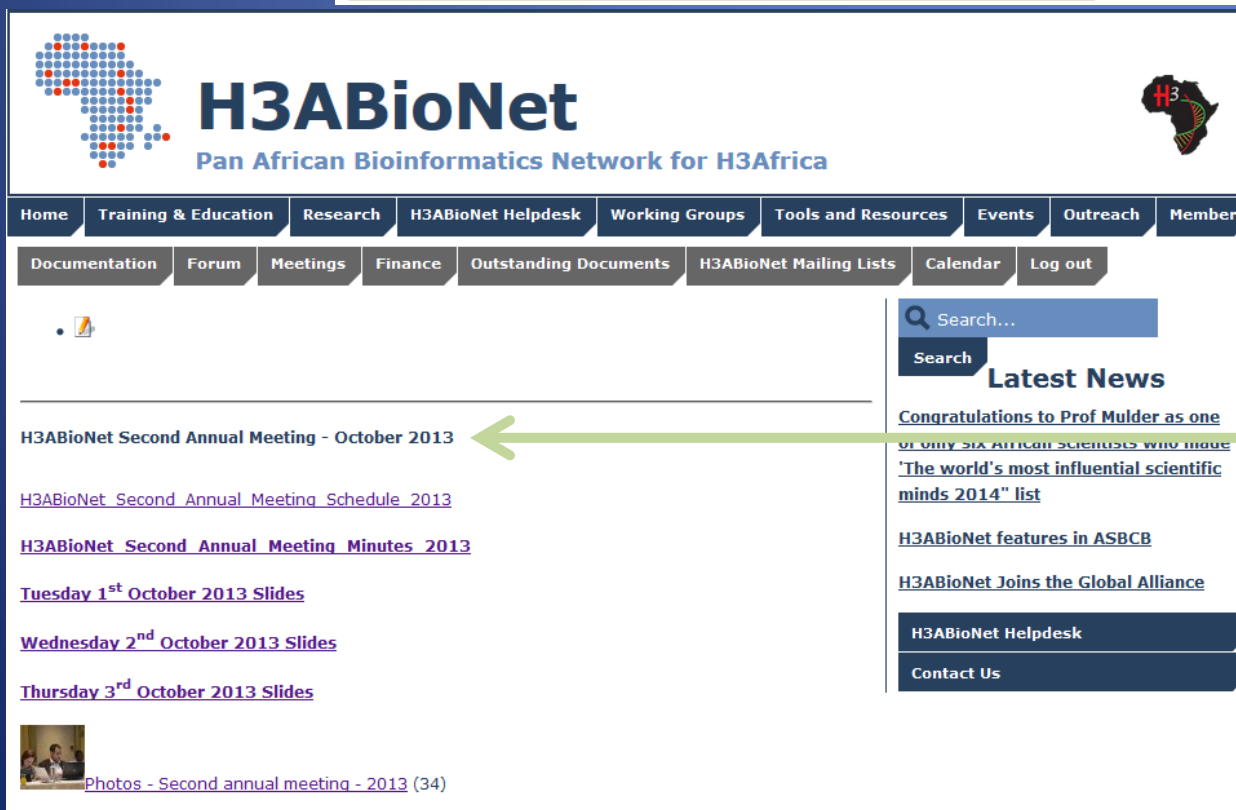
H3ABioNet
Pan African Bioinformatics Network for H3Africa

H3

Home | Training & Education | Research | H3ABioNet Helpdesk | Working Groups | Tools and Resources | Events | Outreach | Member

Documentation | Forum | Meetings | Finance | Outstanding Documents | H3ABioNet Mailing Lists | Calendar | Log out

Search...
Search

Latest News

Congratulations to Prof Mulder as one of only six African scientists who made 'The world's most influential scientific minds 2014" list

H3ABioNet features in ASBCB

H3ABioNet Joins the Global Alliance

H3ABioNet Helpdesk

Contact Us

H3ABioNet Second Annual Meeting - October 2013

H3ABioNet_Second_Annual_Meeting_Schedule_2013

H3ABioNet_Second_Annual_Meeting_Minutes_2013

Tuesday 1$^{st}$ October 2013 Slides

Wednesday 2$^{nd}$ October 2013 Slides

Thursday 3$^{rd}$ October 2013 Slides

Photos - Second annual meeting - 2013 (34)